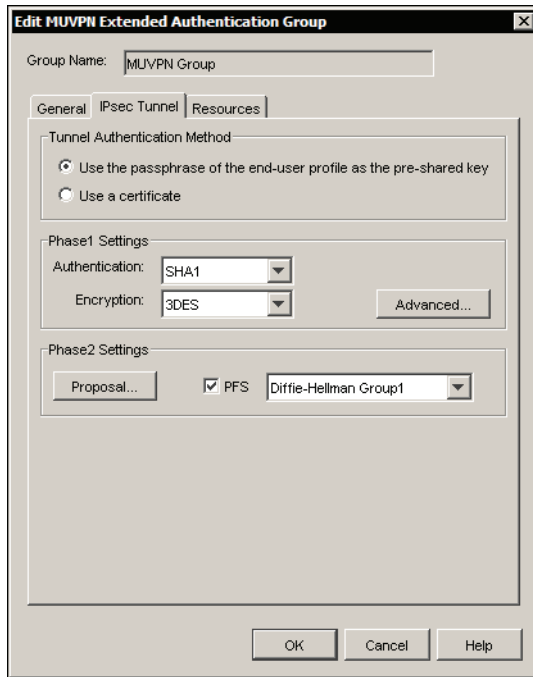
Edit MUVPN Extended Authentication Group

Group Name: MUVPN Group

General IPsec Tunnel Resources

Tunnel Authentication Method

Use the passphrase of the end-user profile as the pre-shared key

Use a certificate

Phase1 Settings

Authentication: SHA1

Encryption: 3DES

Advanced...

Phase2 Settings

Proposal...

PFS Diffie-Hellman Group1

OK Cancel Help